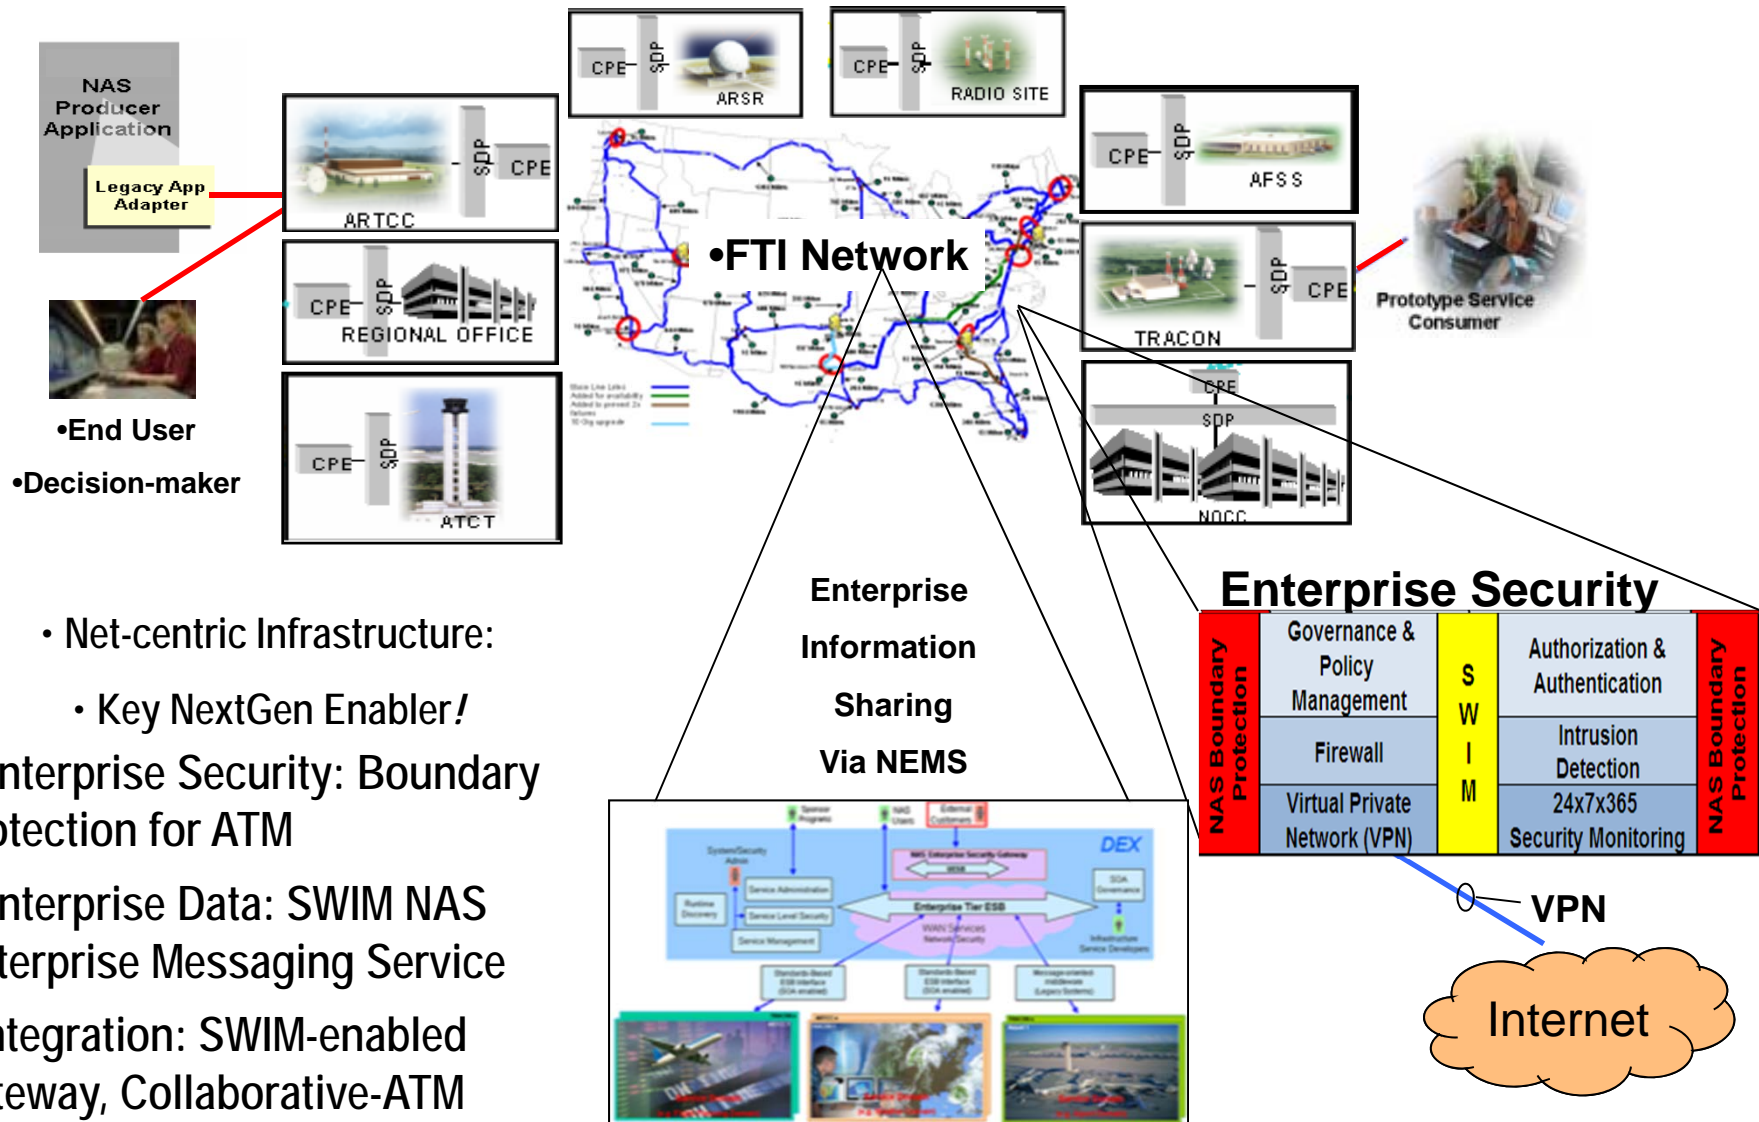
NAS Producer Application

Legacy App Adapter

CPE SDP ARTCC

CPE SDP ARSR

CPE SDP RADIO SITE

CPE SDP AFSS

CPE SDP REGIONAL OFFICE

•FTI Network

SDP CPE TRACON

Prototype Service Consumer

CPE SDP ATCT

CPE SDP NOCC

•End User

•Decision-maker

• Net-centric Infrastructure:

• Key NextGen Enabler!

nterprise Security: Boundary otection for ATM

nterprise Data: SWIM NAS terprise Messaging Service

itegration: SWIM-enabled eway, Collaborative-ATM

Enterprise Information Sharing Via NEMS

DEX

Enterprise Security

| NAS Boundary Protection | Governance & Policy Management | S W I M | Authorization & Authentication | NAS Boundary Protection |
|---|---|---|---|---|
| | Firewall | | Intrusion Detection | |
| | Virtual Private Network (VPN) | | 24x7x365 Security Monitoring | |

VPN

Internet